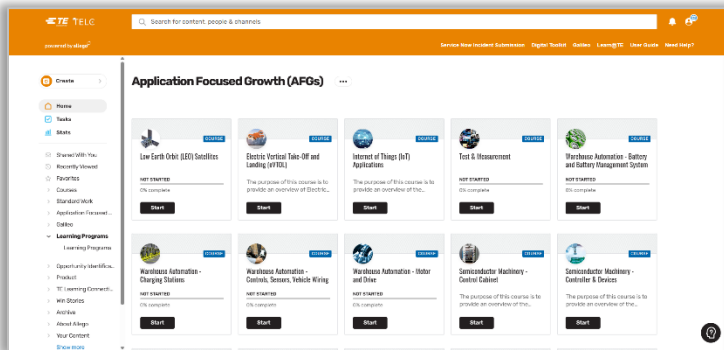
TE TELC

Search for content, people & channels

powered by allego

Service Now Incident Submission Digital Toolkit Guides Learn@TE User Guide Need Help?

Create

Home
Tasks
Stats

Shared With You
Recently Viewed
Favorites
Courses
Standard Work
Application Focused...
Guides
Learning Programs
Learning Programs
Opportunity Identifica...
Product
TE Learning Connecti...
Win Stories
Archive
About Allego
Your Content
Show more

Application Focused Growth (AFGs) •••

COURSE
Low Earth Orbit (LEO) Satellites
NOT STARTED
0% complete
Start

COURSE
Electric Vertical Take-Off and Landing (eVTOL)
The purpose of this course is to provide an overview of Electric...
Start

COURSE
Internet of Things (IoT) Applications
The purpose of this course is to provide an overview of the...
Start

COURSE
Test & Measurement
NOT STARTED
0% complete
Start

COURSE
Warehouse Automation - Battery and Battery Management System
NOT STARTED
0% complete
Start

COURSE
Warehouse Automation - Charging Stations
NOT STARTED
0% complete
Start

COURSE
Warehouse Automation - Controls, Sensors, Vehicle Wiring
NOT STARTED
0% complete
Start

COURSE
Warehouse Automation - Motor and Drive
NOT STARTED
0% complete
Start

COURSE
Semiconductor Machinery - Control Cabinet
The purpose of this course is to provide an overview of the...
Start

COURSE
Semiconductor Machinery - Controller & Devices
The purpose of this course is to provide an overview of the...
Start